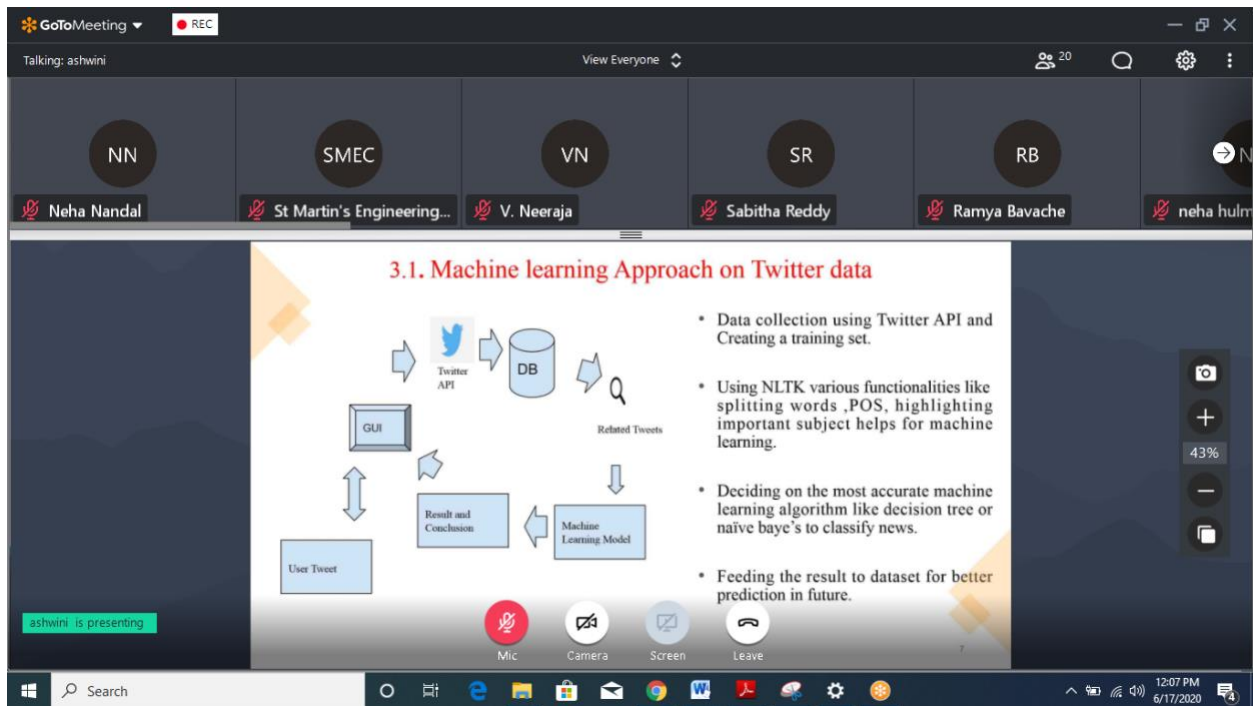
GoToMeeting

REC

Talking: ashwini

View Everyone

20

NN
Neha Nandal

SMEC
St Martin's Engineering...

VN
V. Neeraja

SR
Sabitha Reddy

RB
Ramya Bavache

N
neha hulm

3.1. Machine learning Approach on Twitter data

Twitter API

DB

Related Tweets

GUI

Result and Conclusion

Machine Learning Model

User Tweet

• Data collection using Twitter API and Creating a training set.

• Using NLTK various functionalities like splitting words ,POS, highlighting important subject helps for machine learning.

• Deciding on the most accurate machine learning algorithm like decision tree or naïve baye's to classify news.

• Feeding the result to dataset for better prediction in future.

7

43%

ashwini is presenting

Mic

Camera

Screen

Leave

Search

12:07 PM
6/17/2020

4